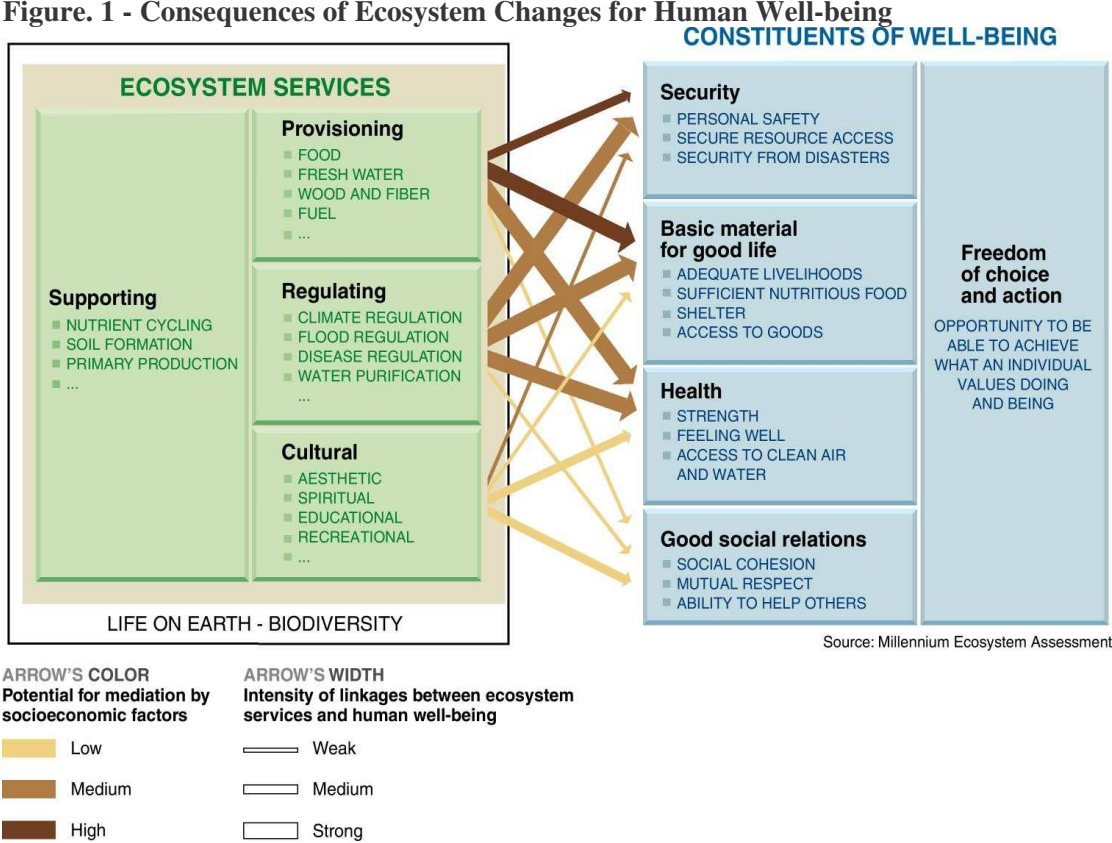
Figure. 1 - Consequences of Ecosystem Changes for Human Well-being

ECOSYSTEM SERVICES

Supporting
NUTRIENT CYCLING
SOIL FORMATION
PRIMARY PRODUCTION
...

Provisioning
FOOD
FRESH WATER
WOOD AND FIBER
FUEL
...

Regulating
CLIMATE REGULATION
FLOOD REGULATION
DISEASE REGULATION
WATER PURIFICATION
...

Cultural
AESTHETIC
SPIRITUAL
EDUCATIONAL
RECREATIONAL
...

LIFE ON EARTH - BIODIVERSITY

CONSTITUENTS OF WELL-BEING

Security
PERSONAL SAFETY
SECURE RESOURCE ACCESS
SECURITY FROM DISASTERS

Basic material for good life
ADEQUATE LIVELIHOODS
SUFFICIENT NUTRITIOUS FOOD
SHELTER
ACCESS TO GOODS

Health
STRENGTH
FEELING WELL
ACCESS TO CLEAN AIR AND WATER

Good social relations
SOCIAL COHESION
MUTUAL RESPECT
ABILITY TO HELP OTHERS

Freedom of choice and action
OPPORTUNITY TO BE ABLE TO ACHIEVE WHAT AN INDIVIDUAL VALUES DOING AND BEING

Source: Millennium Ecosystem Assessment

ARROW'S COLOR
Potential for mediation by socioeconomic factors
Low
Medium
High

ARROW'S WIDTH
Intensity of linkages between ecosystem services and human well-being
Weak
Medium
Strong